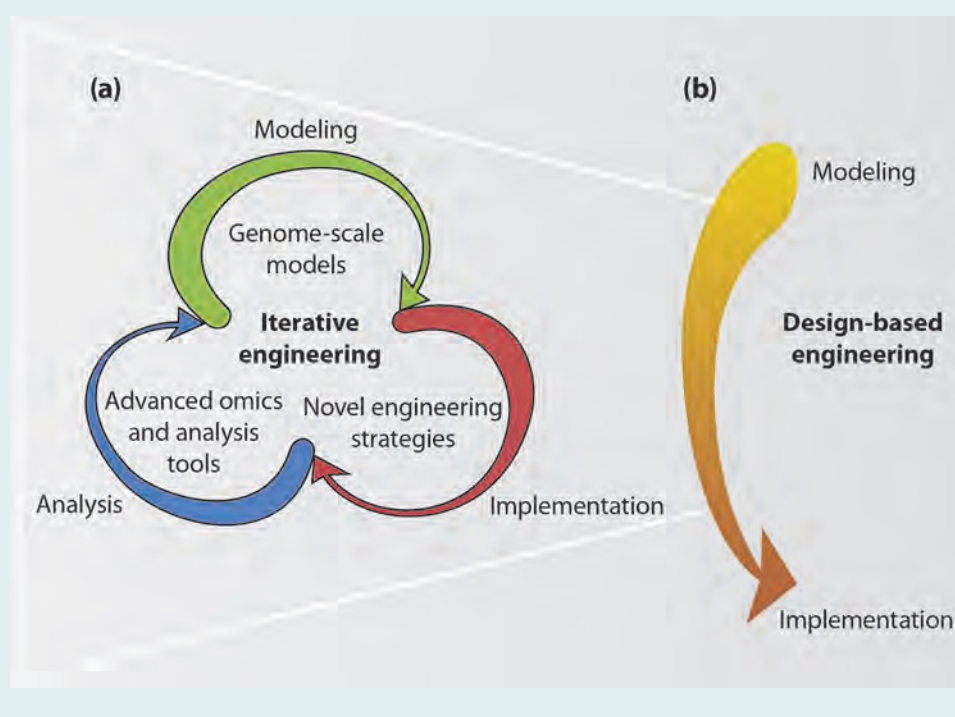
(a)

Modeling

Genome-scale models

Iterative engineering

Advanced omics and analysis tools

Novel engineering strategies

Analysis

Implementation

(b)

Modeling

Design-based engineering

Implementation